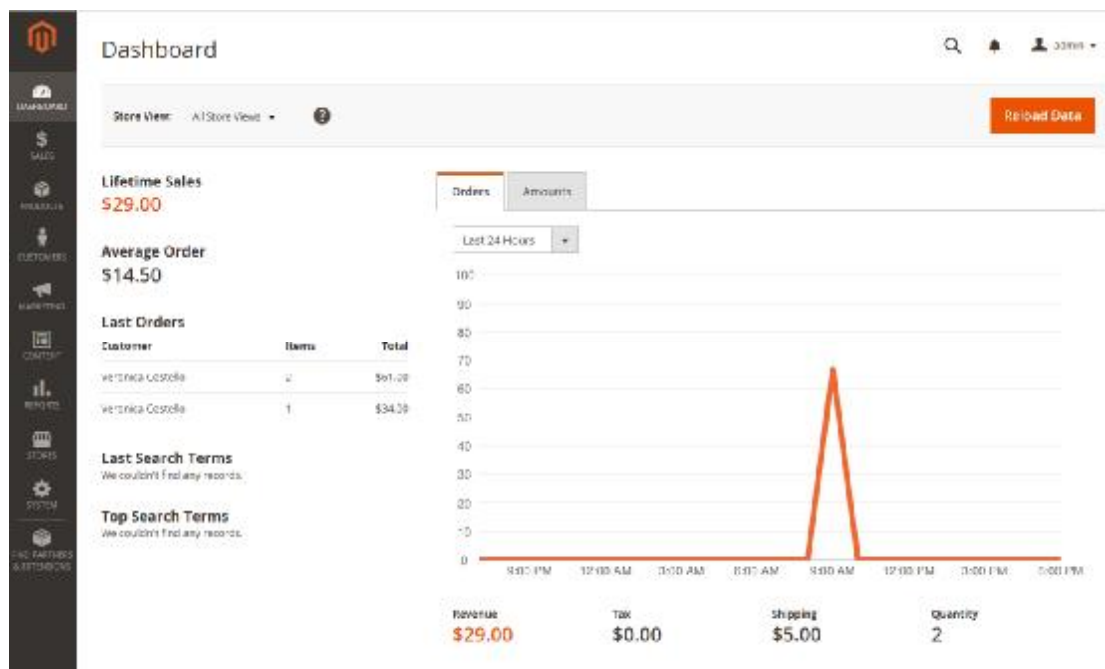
DASHBOARD
SALES
PRODUCTS
CUSTOMERS
MARKETING
CONTENT
REPORTS
STORES
SYSTEM
FIND PARTNERS & EXTENSIONS

Dashboard

admin

Store View: All Store Views

Reload Data

Lifetime Sales
$29.00

Average Order
$14.50

Last Orders

| Customer | Items | Total |
|---|---|---|
| Veronica Costello | 2 | $61.20 |
| Veronica Costello | 1 | $34.30 |

Last Search Terms
We couldn't find any records.

Top Search Terms
We couldn't find any records.

Orders
Amounts

Last 24 Hours

100
90
80
70
60
50
40
30
20
10
0

9:00 PM 12:00 AM 3:00 AM 6:00 AM 9:00 AM 12:00 PM 3:00 PM 6:00 PM

Revenue
$29.00

Tax
$0.00

Shipping
$5.00

Quantity
2